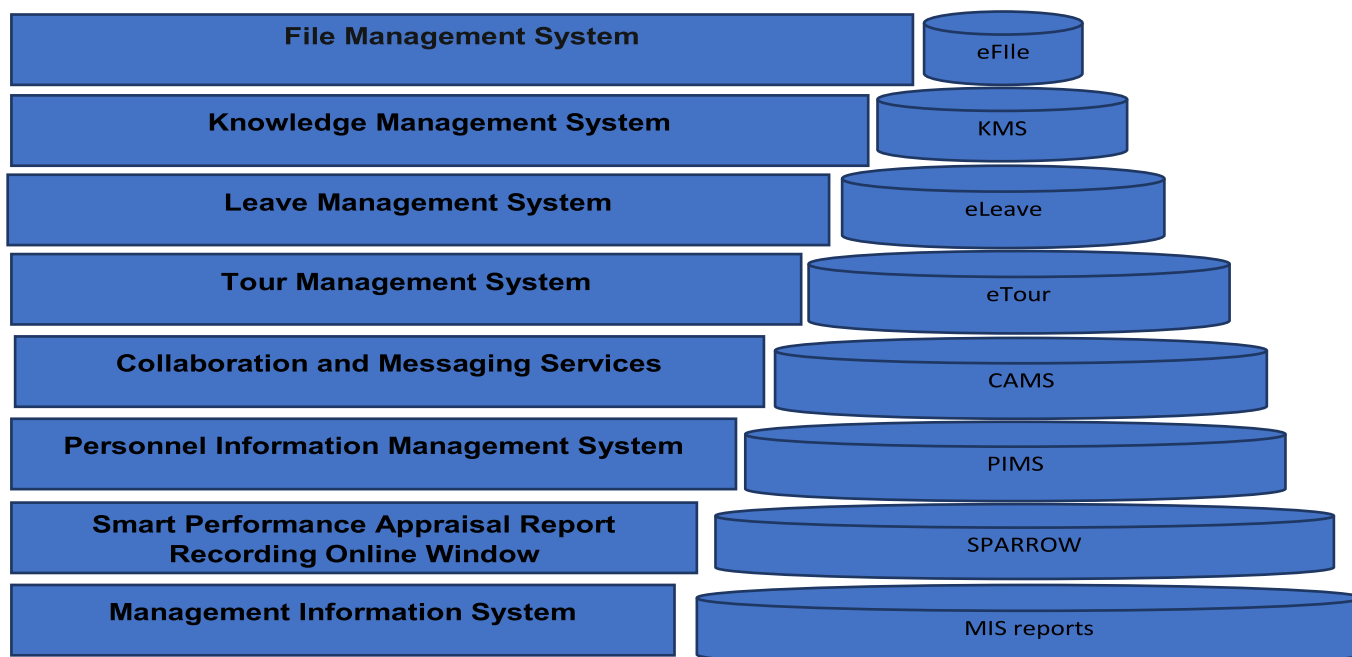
File Management System

eFIle

Knowledge Management System

KMS

Leave Management System

eLeave

Tour Management System

eTour

Collaboration and Messaging Services

CAMS

Personnel Information Management System

PIMS

Smart Performance Appraisal Report Recording Online Window

SPARROW

Management Information System

MIS reports